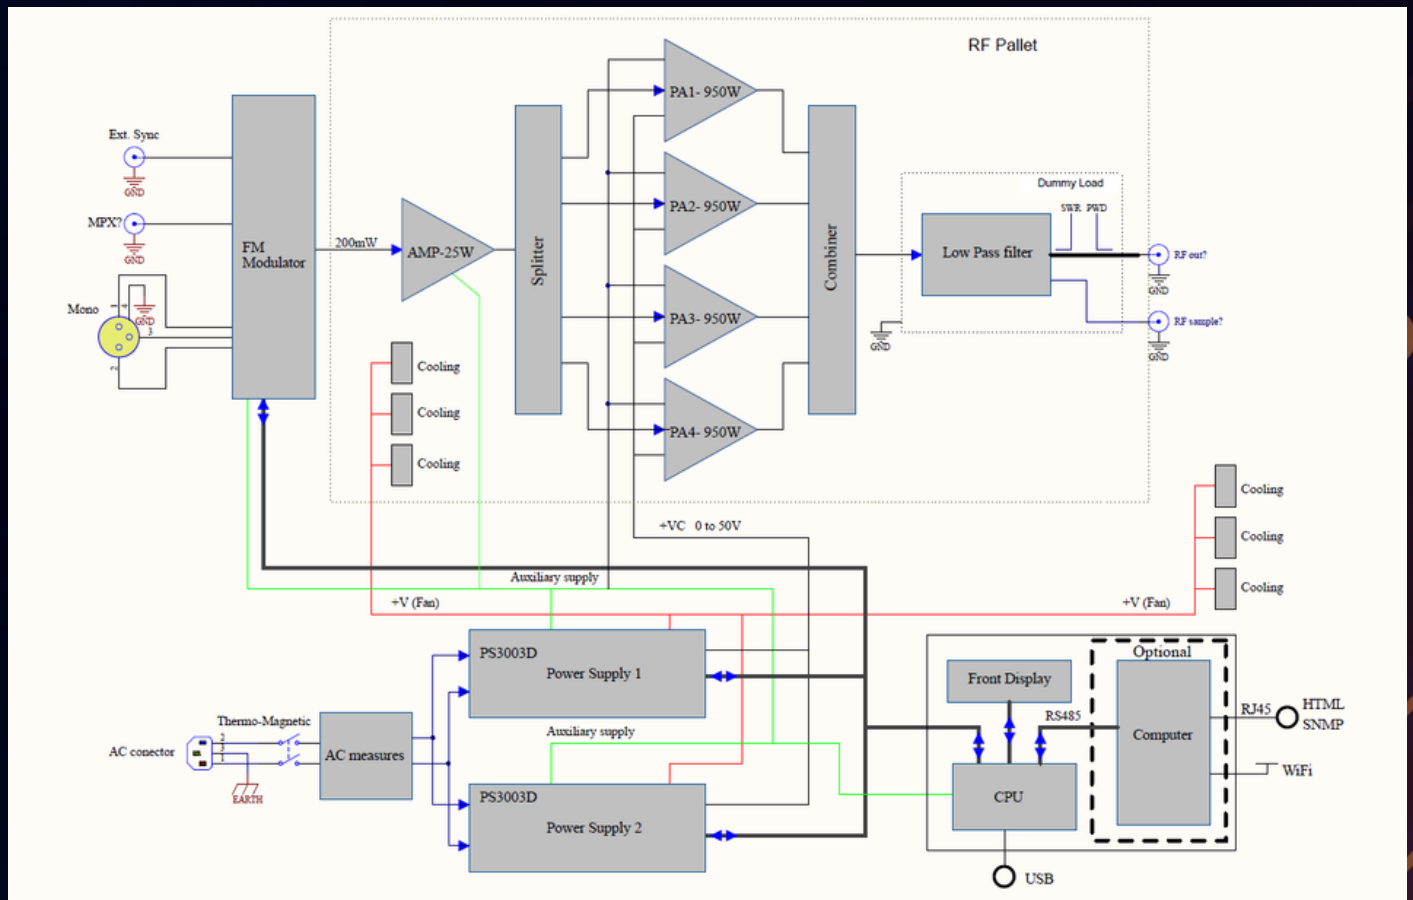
RF Pallet

Ext. Sync
GND
MPX?
GND
Mono
GND
FM Modulator
200mW
AMP-25W
Splitter
PA1- 950W
PA2- 950W
PA3- 950W
PA4- 950W
Combiner
Dummy Load
SWR PWD
Low Pass filter
RF out?
GND
RF sample?
GND
GND
Cooling
Cooling
Cooling
Cooling
Cooling
Cooling
+VC 0 to 50V
Auxiliary supply
+V (Fan)
+V (Fan)
PS3003D
Power Supply 1
Auxiliary supply
PS3003D
Power Supply 2
Thermo-Magnetic
AC conector
EARTH
AC measures
Front Display
Optional
Computer
RS485
RJ45
HTML
SNMP
WiFi
CPU
USB